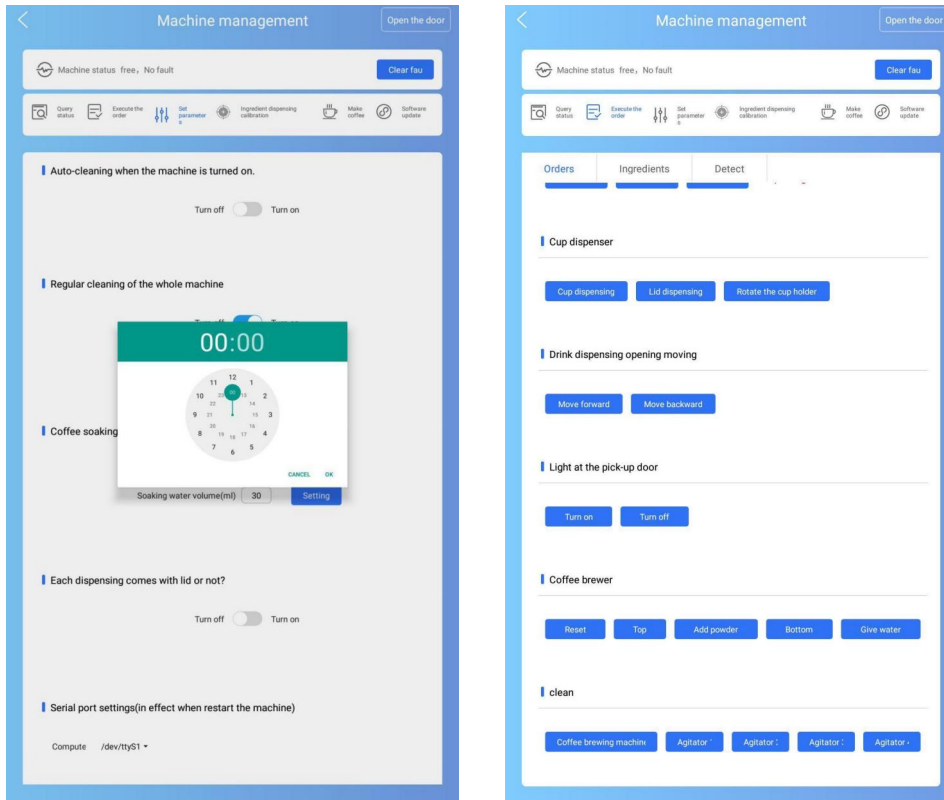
Machine management

Open the door

Machine status free, No fault

Clear fau

Query status

Execute the order

Set parameter s

Ingredient dispensing calibration

Make coffee

Software update

Auto-cleaning when the machine is turned on.

Turn off Turn on

Regular cleaning of the whole machine

00:00

12 1 2 3 4 5 6 7 8 9 10 11
00 13 14 15 16 17 18 19 20 21 22 23

CANCEL OK

Coffee soaking

Soaking water volume(ml) 30 Setting

Each dispensing comes with lid or not?

Turn off Turn on

Serial port settings(in effect when restart the machine)

Compute /dev/ttyS1

Machine management

Open the door

Machine status free, No fault

Clear fau

Query status

Execute the order

Set parameter

Ingredient dispensing calibration

Make coffee

Software update

Orders Ingredients Detect

Cup dispenser

Cup dispensing Lid dispensing Rotate the cup holder

Drink dispensing opening moving

Move forward Move backward

Light at the pick-up door

Turn on Turn off

Coffee brewer

Reset Top Add powder Bottom Give water

clean

Coffee brewing machine Agitator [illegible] Agitator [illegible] Agitator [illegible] Agitator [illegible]